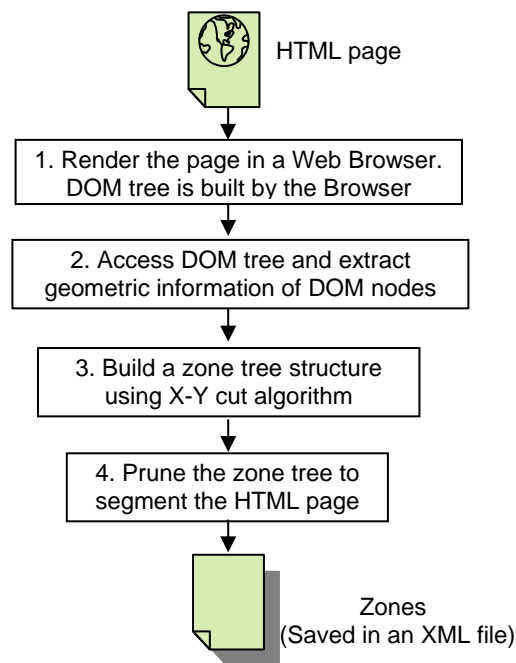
HTML page

1. Render the page in a Web Browser. DOM tree is built by the Browser

2. Access DOM tree and extract geometric information of DOM nodes

3. Build a zone tree structure using X-Y cut algorithm

4. Prune the zone tree to segment the HTML page

Zones
(Saved in an XML file)